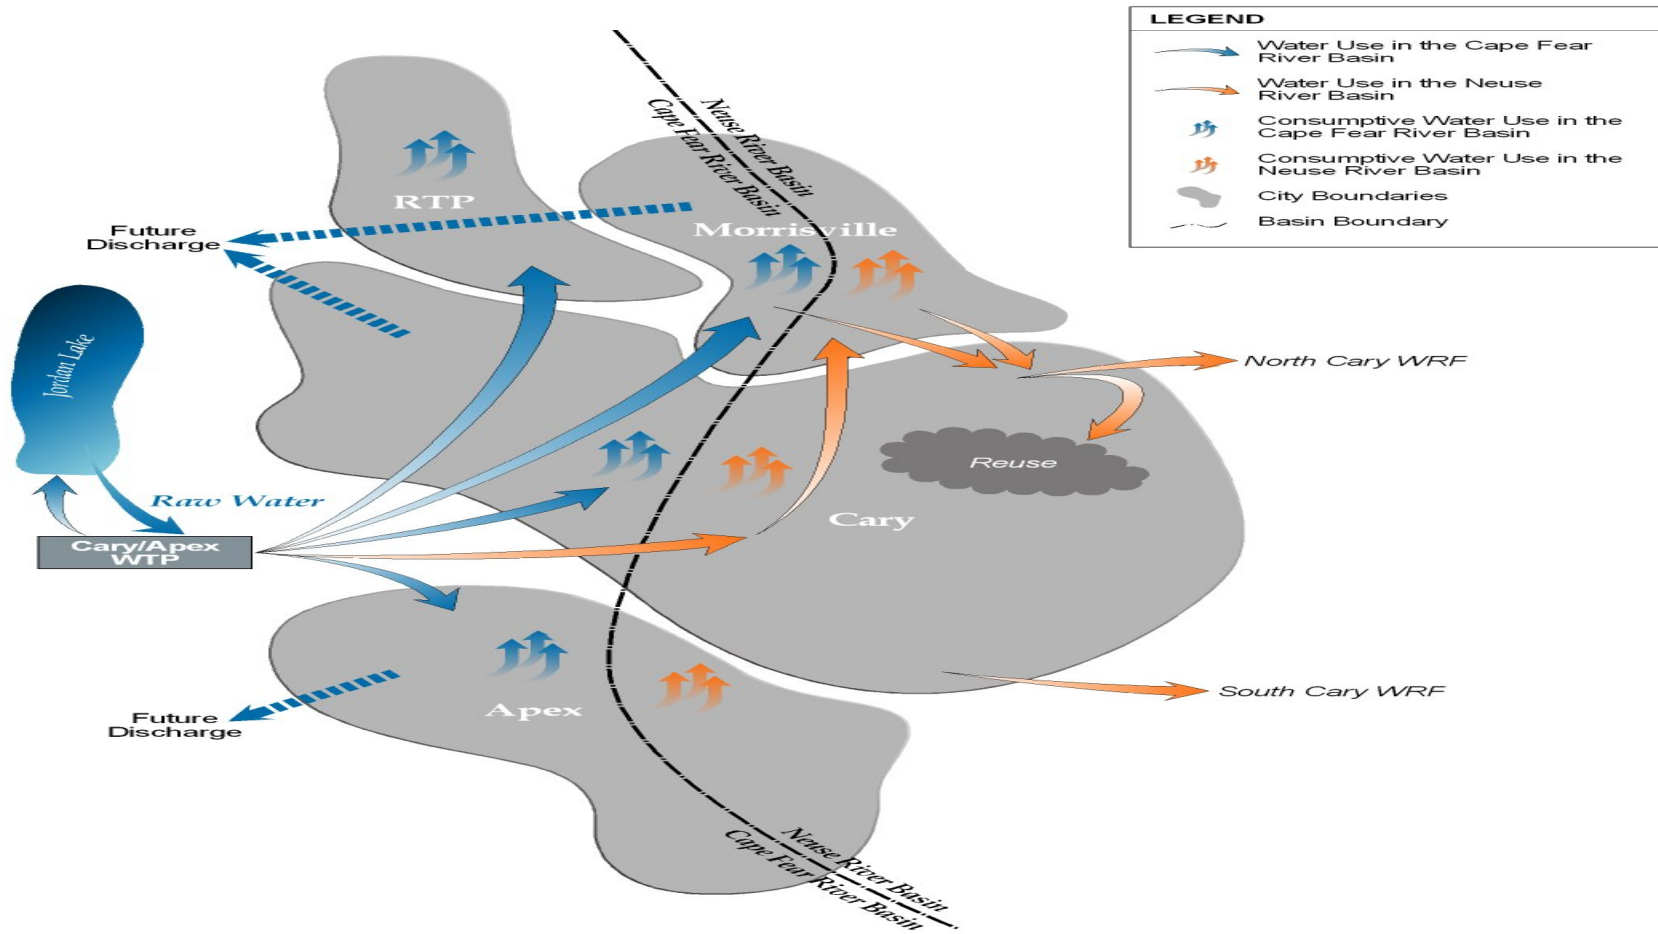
LEGEND

Water Use in the Cape Fear River Basin

Water Use in the Neuse River Basin

Consumptive Water Use in the Cape Fear River Basin

Consumptive Water Use in the Neuse River Basin

City Boundaries

Basin Boundary

Neuse River Basin
Cape Fear River Basin

RTP

Morrisville

Future Discharge

Jordan Lake

Raw Water

Cary/Apex WTP

North Cary WRF

Reuse

Cary

Apex

South Cary WRF

Future Discharge

Neuse River Basin
Cape Fear River Basin